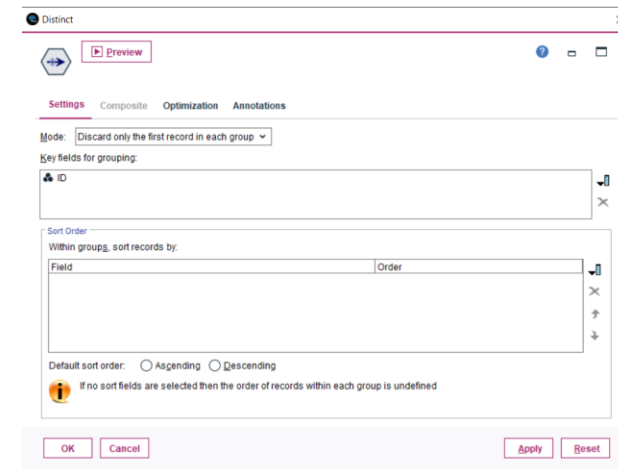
Distinct

Preview

Settings Composite Optimization Annotations

Mode: Discard only the first record in each group

Key fields for grouping:

ID

Sort Order

Within groups, sort records by:

| Field | Order |
|---|---|

Default sort order: Ascending Descending

If no sort fields are selected then the order of records within each group is undefined

OK Cancel Apply Reset